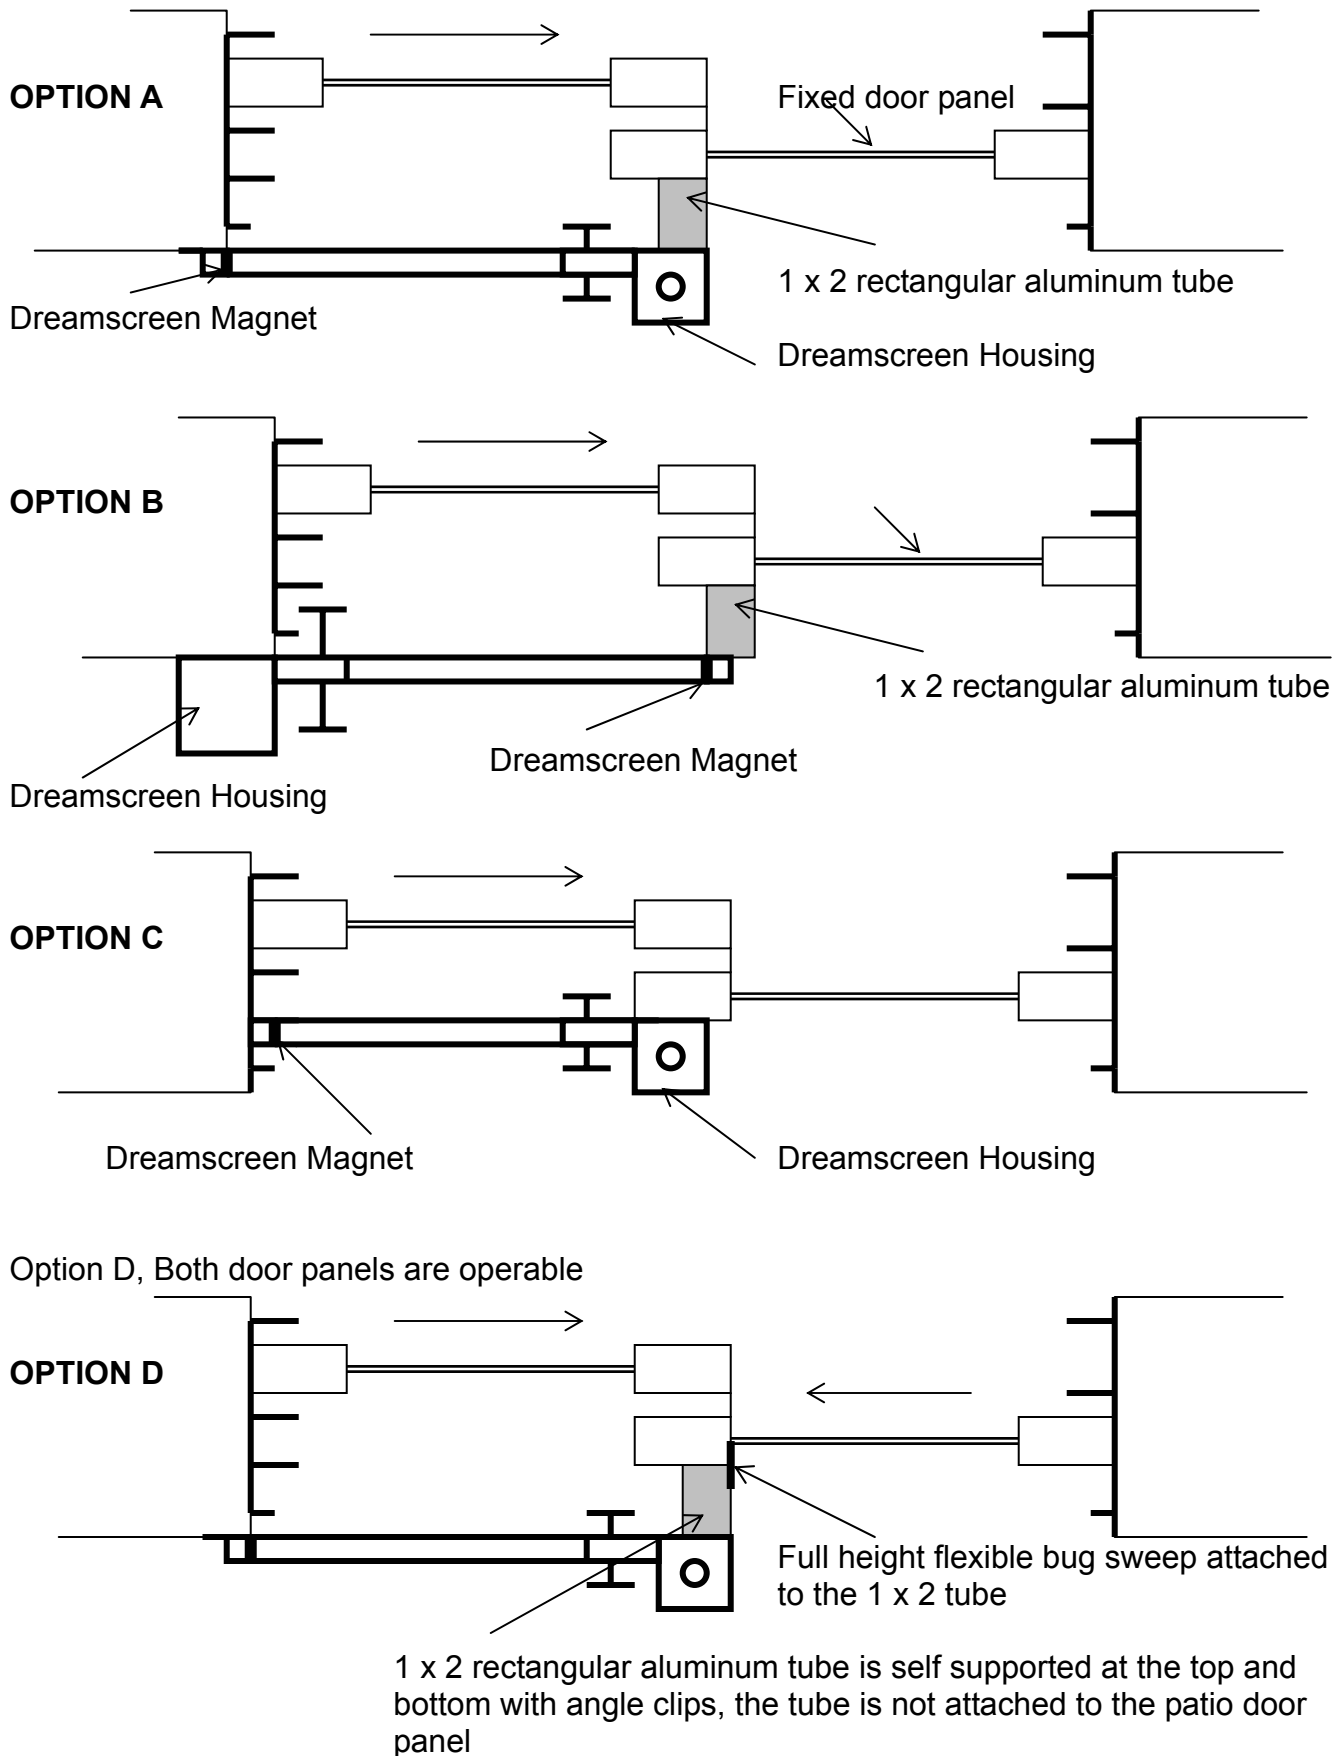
OPTION A

Fixed door panel

1 x 2 rectangular aluminum tube

Dreamscreen Magnet

Dreamscreen Housing

OPTION B

1 x 2 rectangular aluminum tube

Dreamscreen Magnet

Dreamscreen Housing

OPTION C

Dreamscreen Magnet

Dreamscreen Housing

Option D, Both door panels are operable

OPTION D

Full height flexible bug sweep attached to the 1 x 2 tube

1 x 2 rectangular aluminum tube is self supported at the top and bottom with angle clips, the tube is not attached to the patio door panel